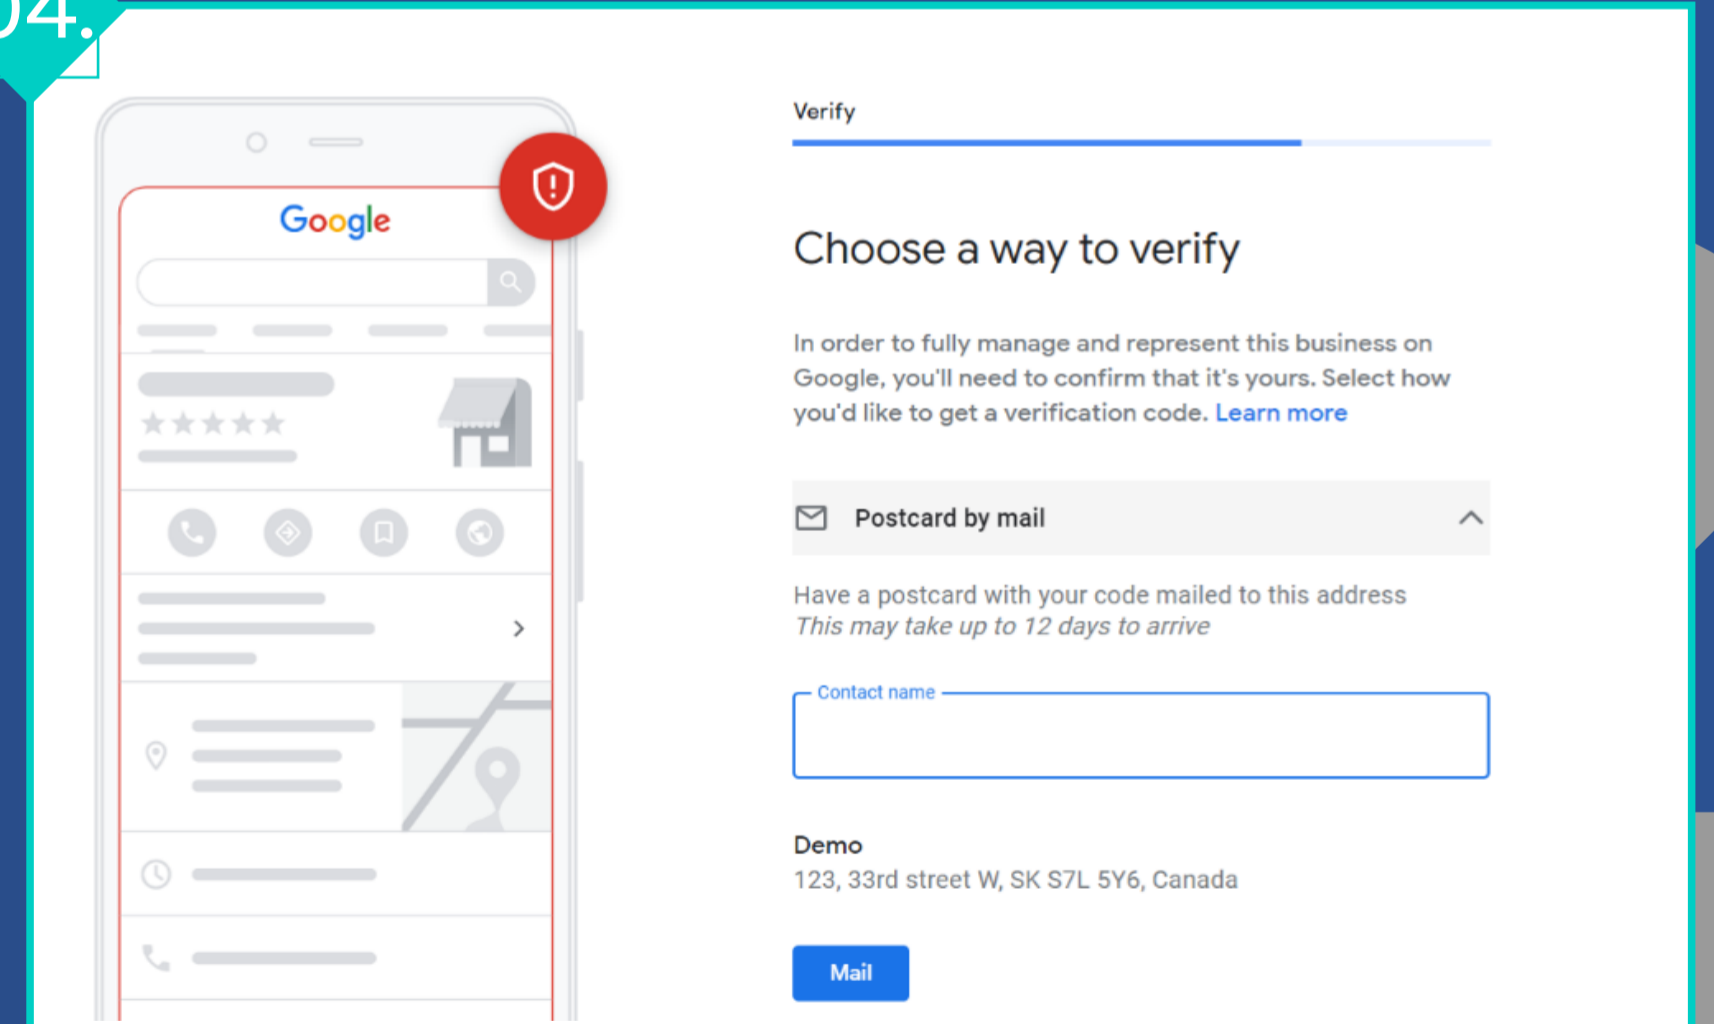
04.

Google

Verify

Choose a way to verify

In order to fully manage and represent this business on Google, you'll need to confirm that it's yours. Select how you'd like to get a verification code. Learn more

Postcard by mail

Have a postcard with your code mailed to this address
This may take up to 12 days to arrive

Contact name

Demo
123, 33rd street W, SK S7L 5Y6, Canada

Mail